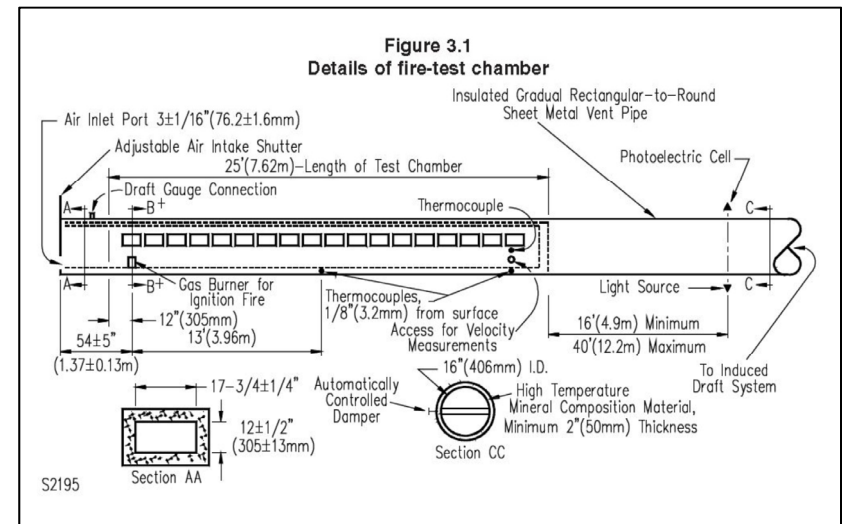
Figure 3.1
Details of fire-test chamber

Insulated Gradual Rectangular-to-Round Sheet Metal Vent Pipe

Air Inlet Port 3±1/16"(76.2±1.6mm)

Adjustable Air Intake Shutter

25'(7.62m)–Length of Test Chamber

Photoelectric Cell

Draft Gauge Connection

A
B+
Thermocouple
C
A
B+
C

Gas Burner for Ignition Fire

Light Source

Thermocouples, 1/8"(3.2mm) from surface

12"(305mm)

13'(3.96m)

Access for Velocity Measurements

16'(4.9m) Minimum

40'(12.2m) Maximum

54±5"

(1.37±0.13m)

To Induced Draft System

16"(406mm) I.D.

Automatically Controlled Damper

High Temperature Mineral Composition Material, Minimum 2"(50mm) Thickness

17-3/4±1/4"

12±1/2"
(305±13mm)

Section AA

Section CC

S2195